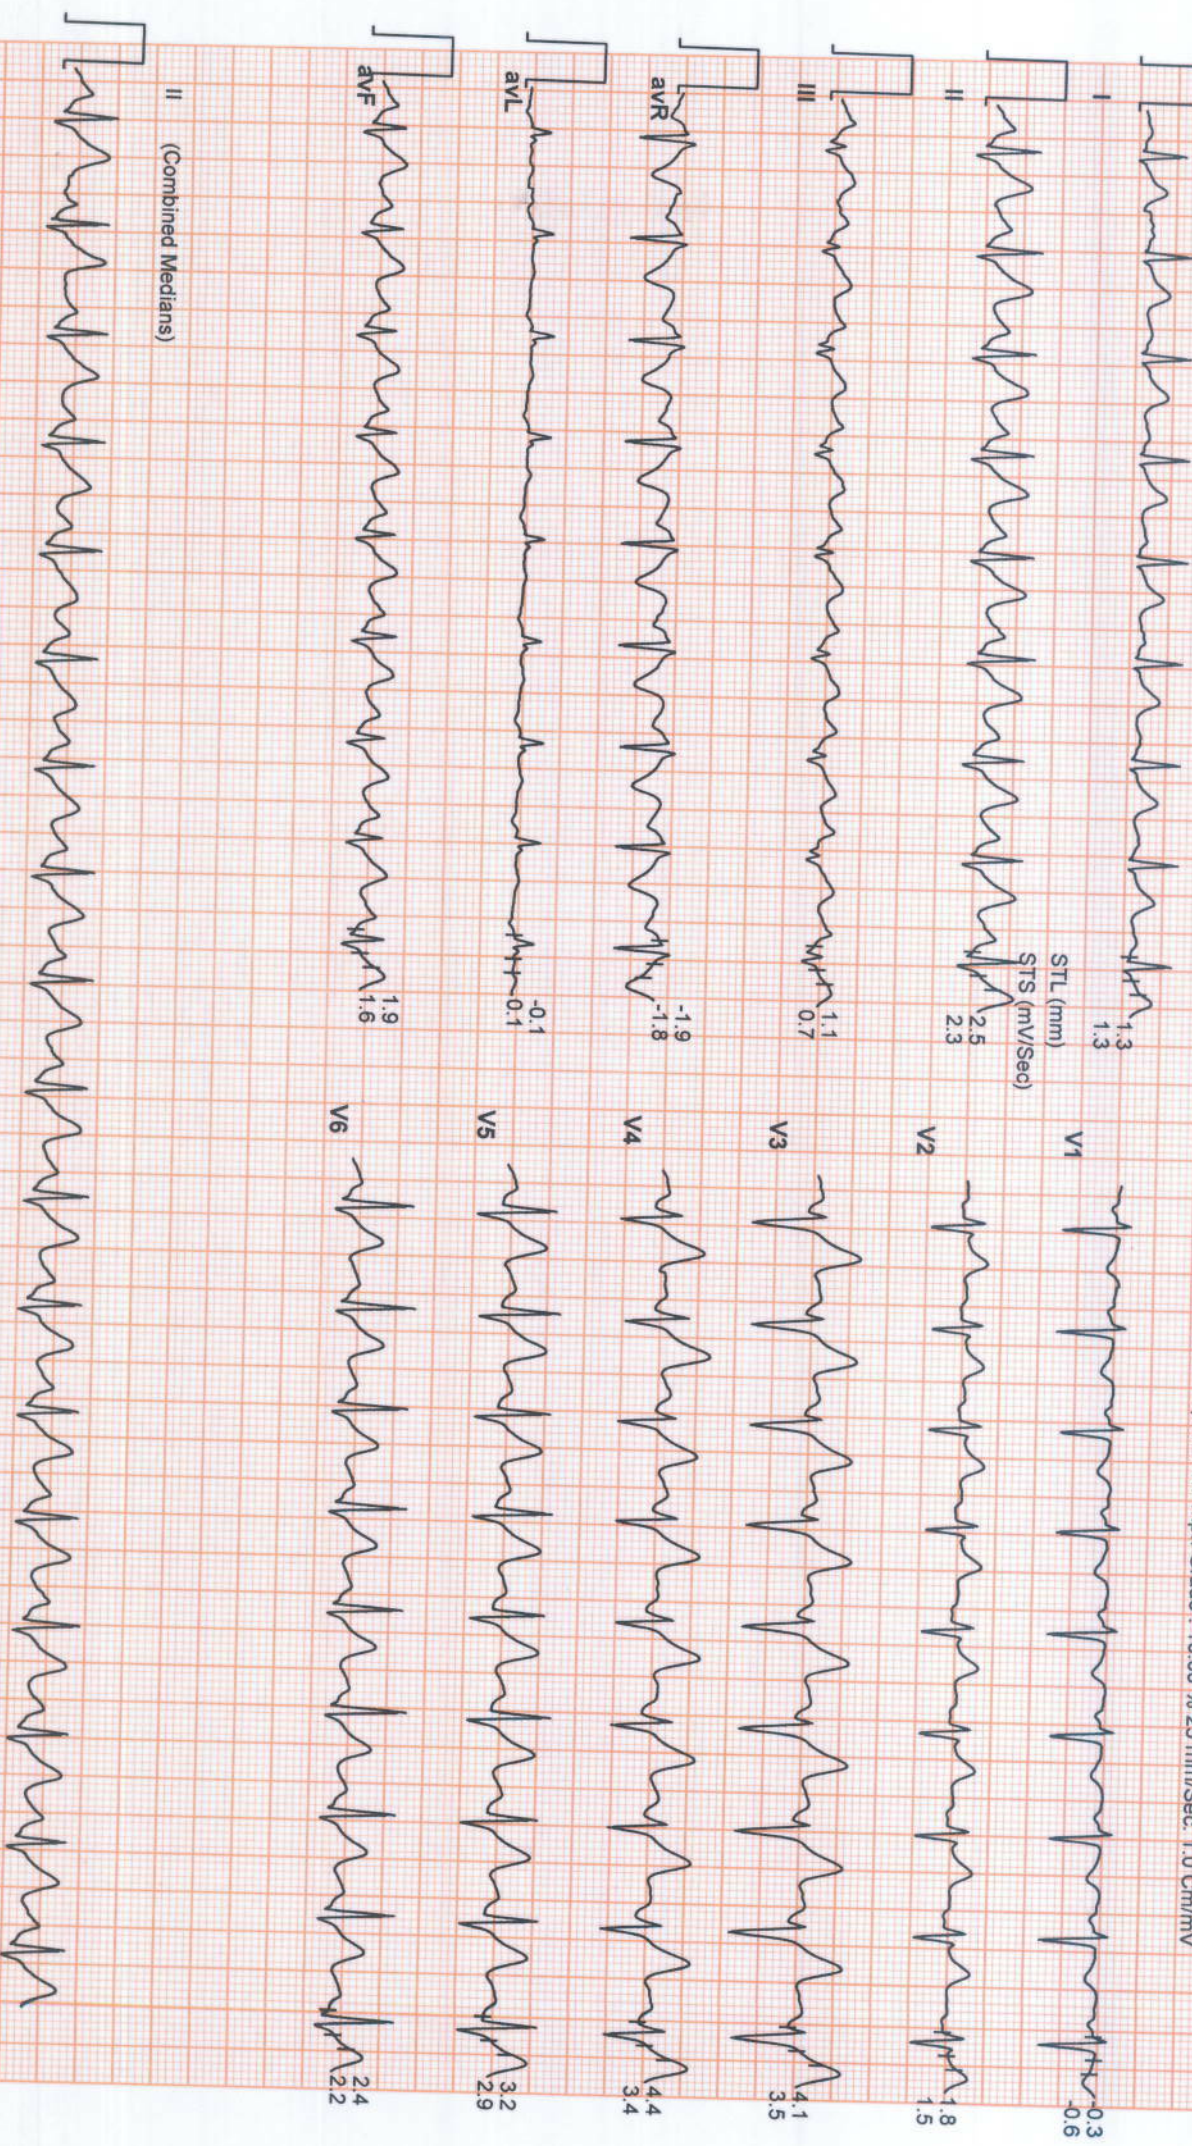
I
II
III
avR
avL
avF
II (Combined Medians)
STL (mm)
STS (mV/Sec)
1.3
1.3
2.5
2.3
1.1
0.7
-1.9
-1.8
-0.1
0.1
1.9
1.6
V1
V2
V3
V4
V5
V6
0.3
0.6
1.8
1.5
4.1
3.5
4.4
3.4
3.2
2.9
2.4
2.2
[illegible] 40.00 ?? 25 mm/sec. 1.0 Cm/mV